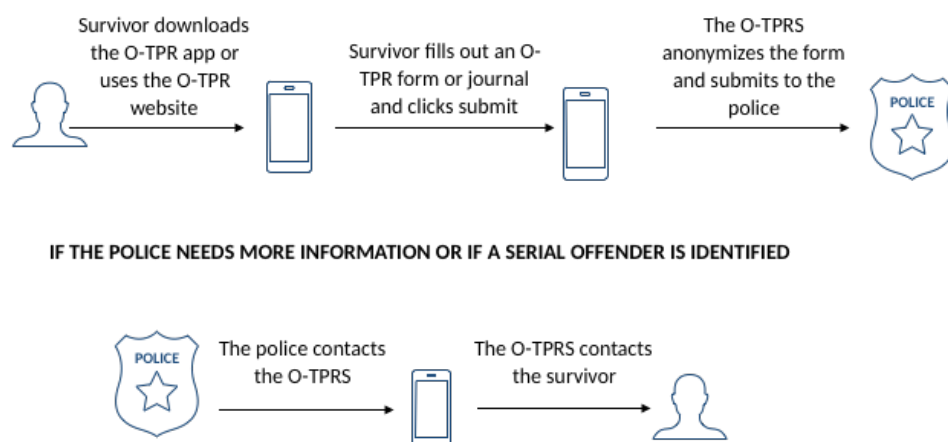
Survivor downloads the O-TPR app or uses the O-TPR website

Survivor fills out an O-TPR form or journal and clicks submit

The O-TPRS anonymizes the form and submits to the police

POLICE

IF THE POLICE NEEDS MORE INFORMATION OR IF A SERIAL OFFENDER IS IDENTIFIED

POLICE

The police contacts the O-TPRS

The O-TPRS contacts the survivor